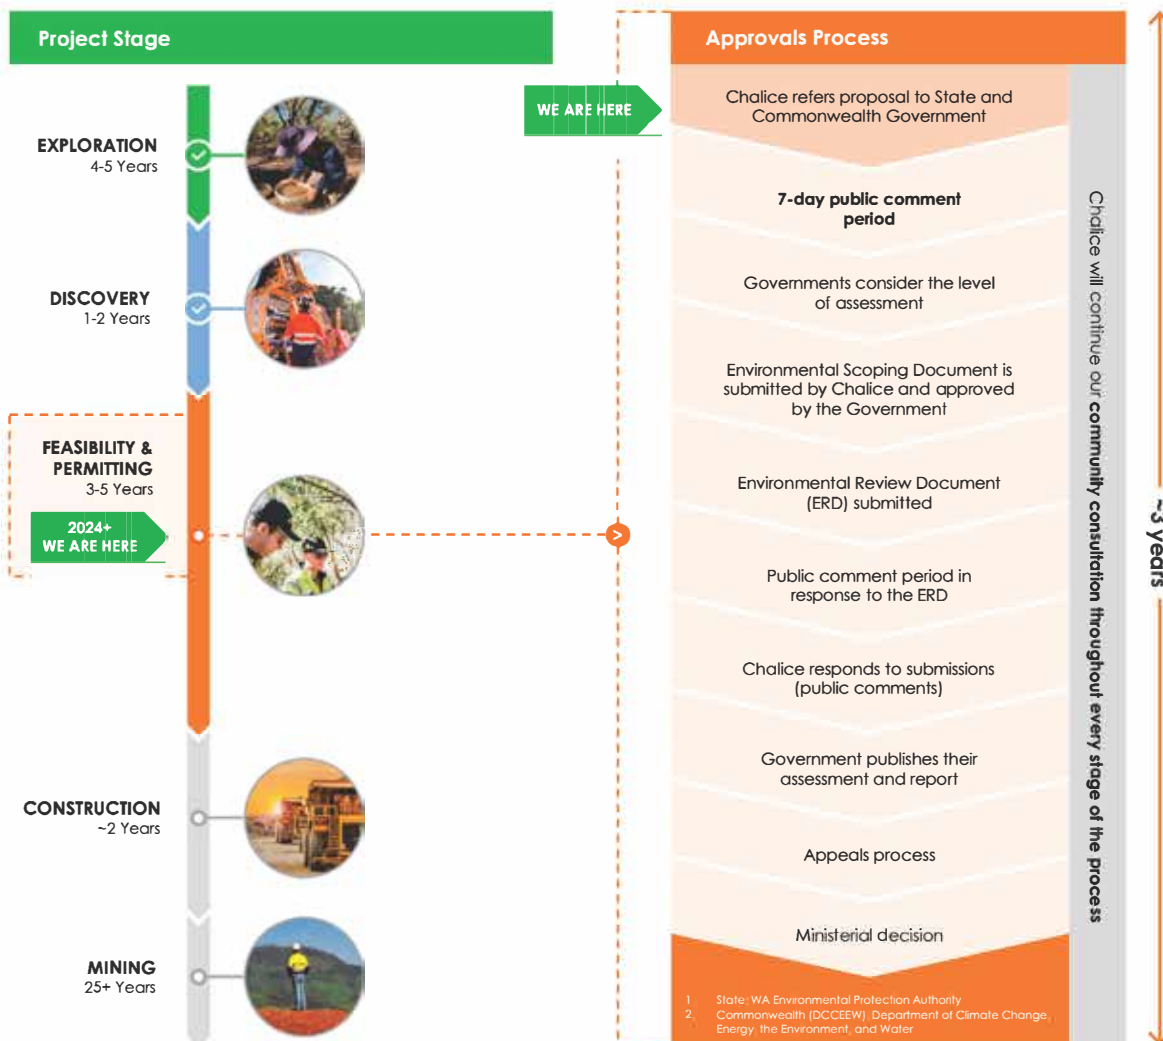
Project Stage

EXPLORATION
4-5 Years

DISCOVERY
1-2 Years

FEASIBILITY & PERMITTING
3-5 Years

2024+
WE ARE HERE

CONSTRUCTION
~2 Years

MINING
25+ Years

Approvals Process

WE ARE HERE

Chalice refers proposal to State and Commonwealth Government

7-day public comment period

Governments consider the level of assessment

Environmental Scoping Document is submitted by Chalice and approved by the Government

Environmental Review Document (ERD) submitted

Public comment period in response to the ERD

Chalice responds to submissions (public comments)

Government publishes their assessment and report

Appeals process

Ministerial decision

1 State: WA Environmental Protection Authority
2 Commonwealth (DCCEEW): Department of Climate Change, Energy, the Environment, and Water

Chalice will continue our community consultation throughout every stage of the process

~3 years